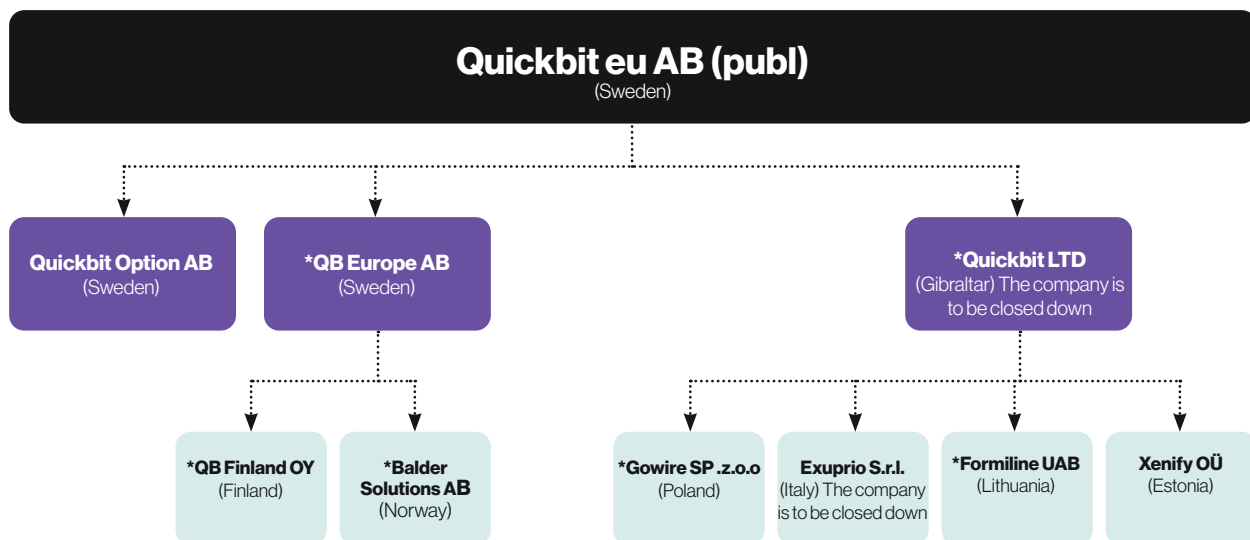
Quickbit eu AB (publ)
(Sweden)

Quickbit Option AB
(Sweden)

*QB Europe AB
(Sweden)

*Quickbit LTD
(Gibraltar) The company is to be closed down

*QB Finland OY
(Finland)

*Balder Solutions AB
(Norway)

*Gowire SP .z.o.o
(Poland)

Exuprio S.r.l.
(Italy) The company is to be closed down

*Formiline UAB
(Lithuania)

Xenify OÜ
(Estonia)